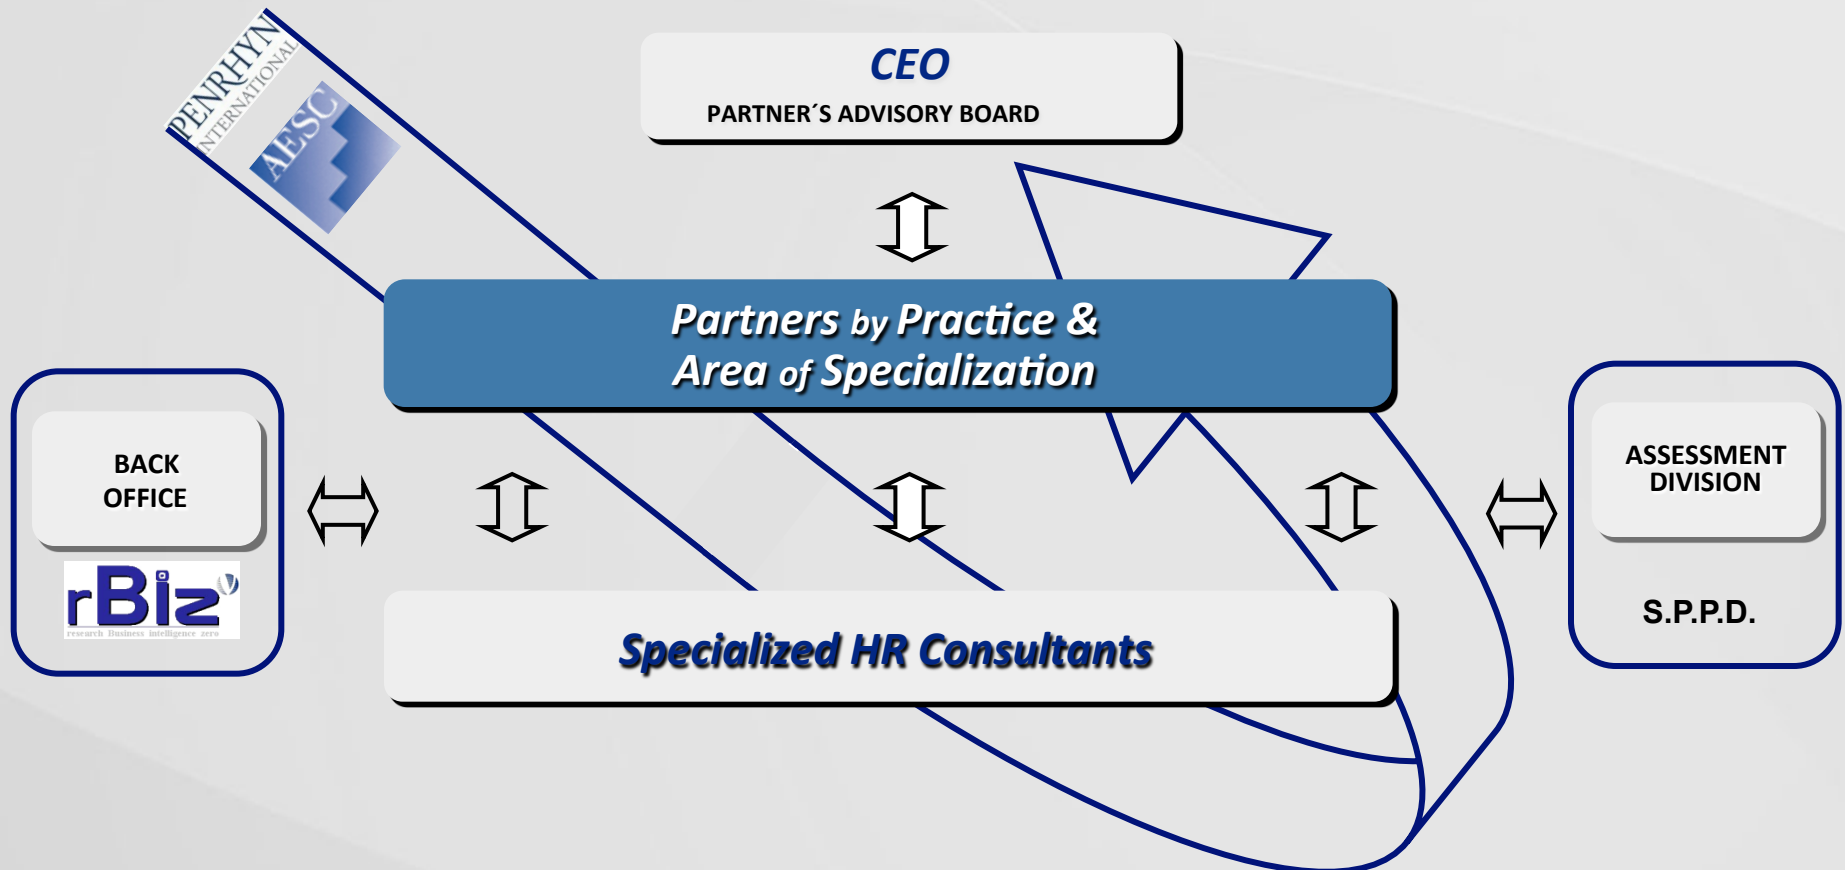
PENRHYN INTERNATIONAL

AESC

CEO

PARTNER´S ADVISORY BOARD

Partners by Practice & Area of Specialization

BACK OFFICE

rBiz

research Business intelligence zero

ASSESSMENT DIVISION

S.P.P.D.

Specialized HR Consultants